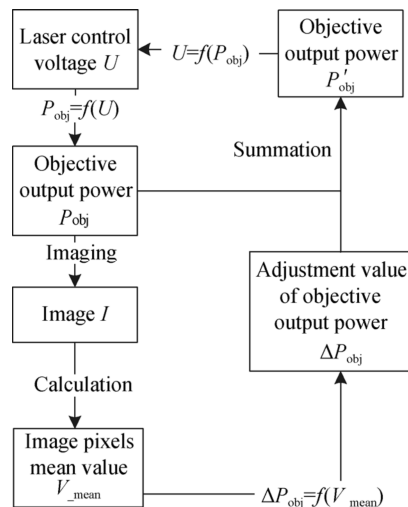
Laser control voltage $U$

$U=f(P_{\text{obj}})$

Objective output power $P'_{\text{obj}}$

$P_{\text{obj}}=f(U)$

Summation

Objective output power $P_{\text{obj}}$

Imaging

Adjustment value of objective output power $\Delta P_{\text{obj}}$

Image $I$

Calculation

Image pixels mean value $V_{\text{\_mean}}$

$\Delta P_{\text{obi}}=f(V_{\text{mean}})$